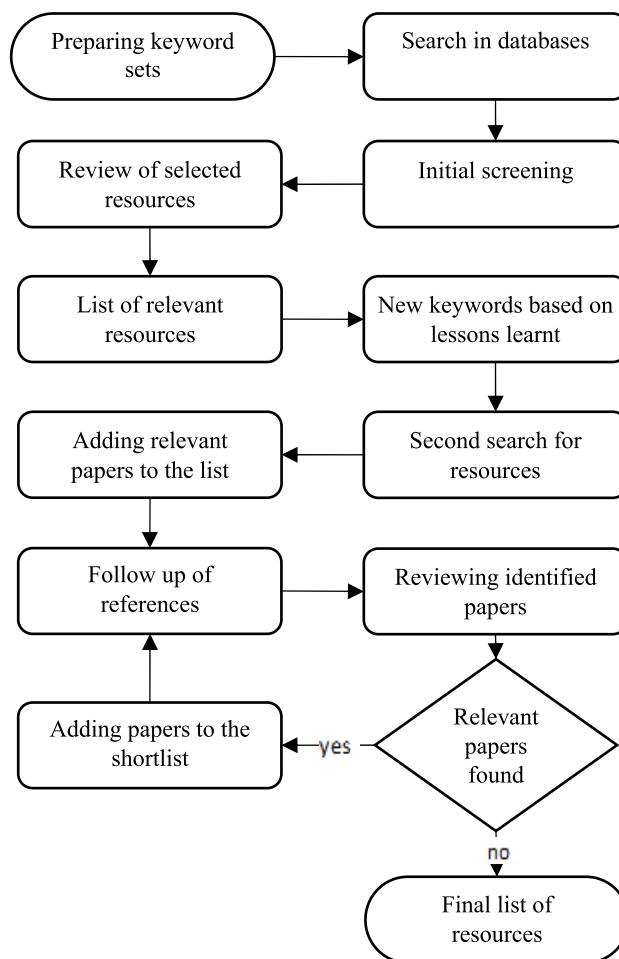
Preparing keyword sets

Search in databases

Initial screening

Review of selected resources

List of relevant resources

New keywords based on lessons learnt

Second search for resources

Adding relevant papers to the list

Follow up of references

Reviewing identified papers

Relevant papers found

yes

Adding papers to the shortlist

no

Final list of resources